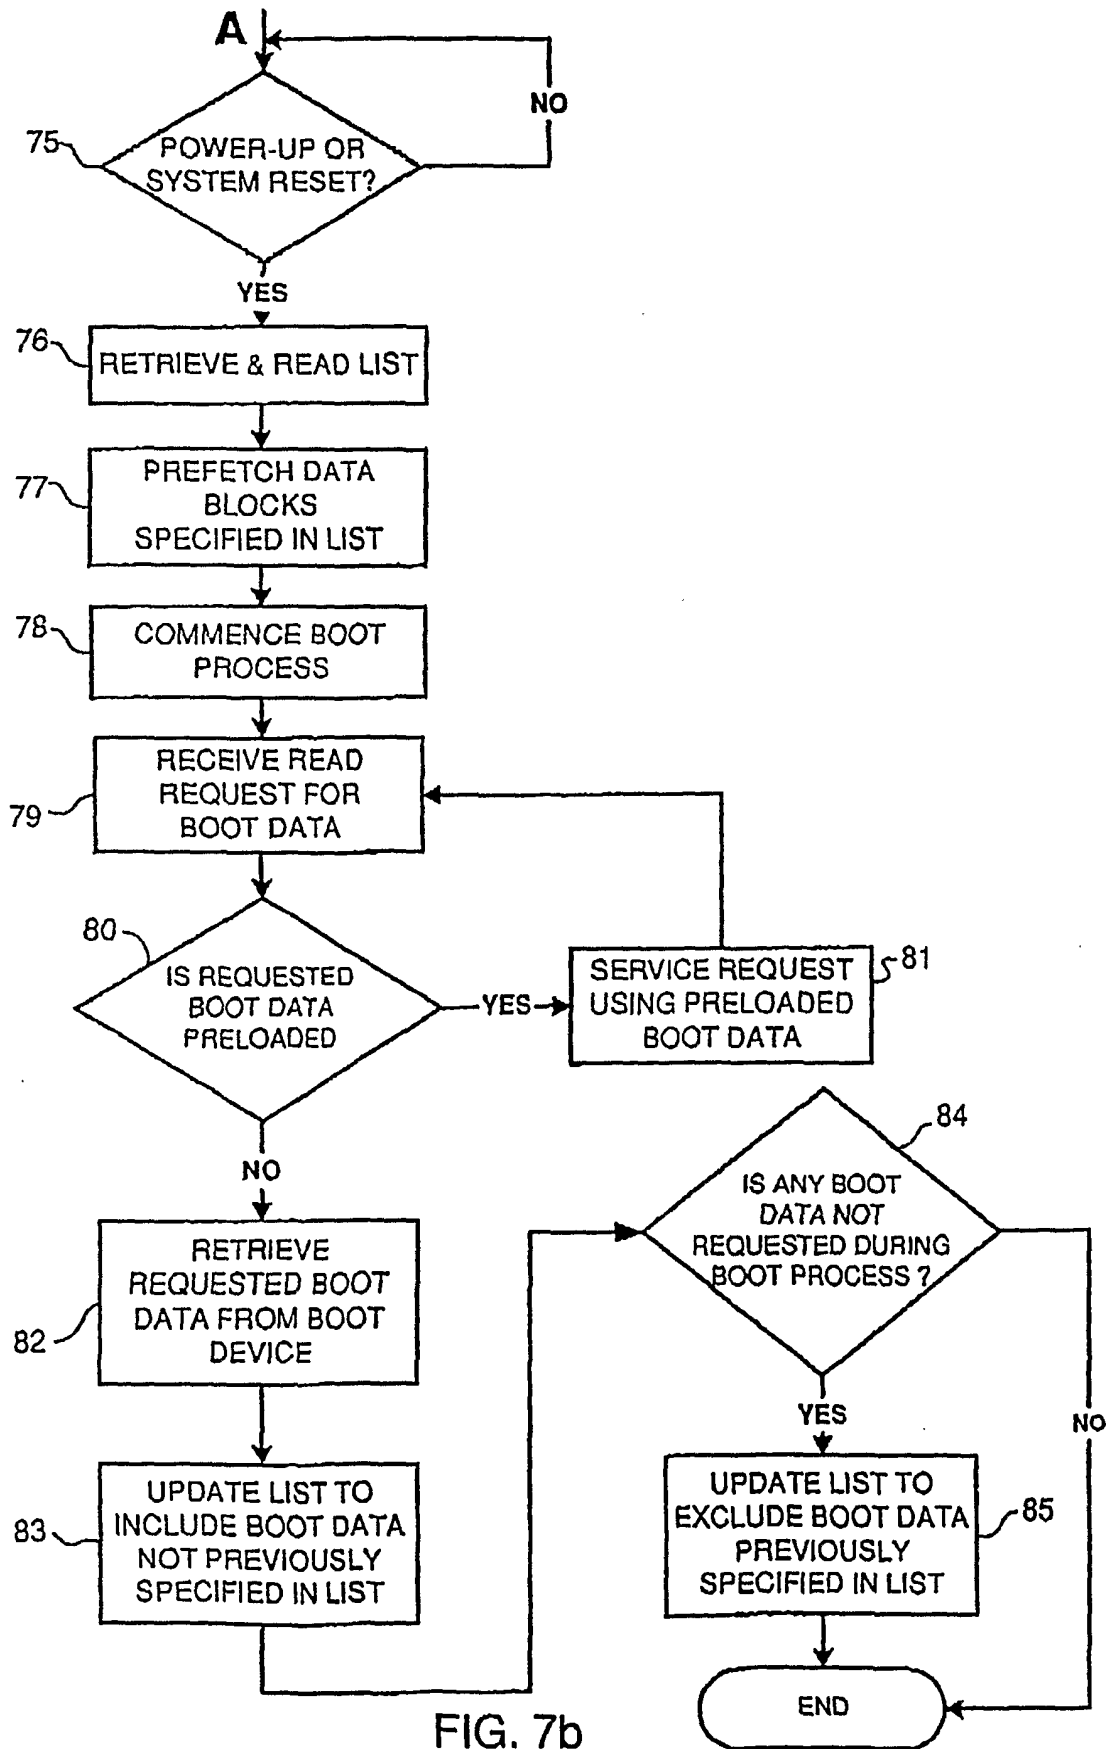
A

NO

75

POWER-UP OR SYSTEM RESET?

YES

76

RETRIEVE & READ LIST

77

PREFETCH DATA BLOCKS SPECIFIED IN LIST

78

COMMENCE BOOT PROCESS

79

RECEIVE READ REQUEST FOR BOOT DATA

80

IS REQUESTED BOOT DATA PRELOADED

YES

SERVICE REQUEST USING PRELOADED BOOT DATA

81

NO

84

IS ANY BOOT DATA NOT REQUESTED DURING BOOT PROCESS ?

82

RETRIEVE REQUESTED BOOT DATA FROM BOOT DEVICE

YES

NO

83

UPDATE LIST TO INCLUDE BOOT DATA NOT PREVIOUSLY SPECIFIED IN LIST

UPDATE LIST TO EXCLUDE BOOT DATA PREVIOUSLY SPECIFIED IN LIST

85

END

FIG. 7b